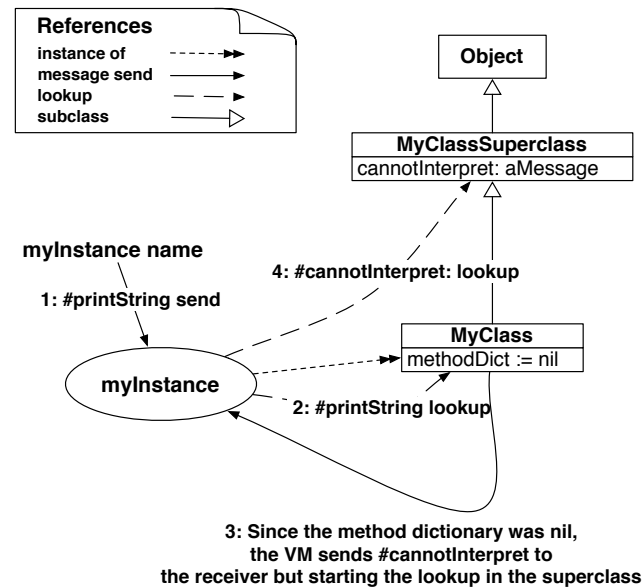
References
instance of
message send
lookup
subclass

Object

MyClassSuperclass
cannotInterpret: aMessage

myInstance name

1: #printString send

4: #cannotInterpret: lookup

MyClass
methodDict := nil

myInstance

2: #printString lookup

3: Since the method dictionary was nil, the VM sends #cannotInterpret to the receiver but starting the lookup in the superclass